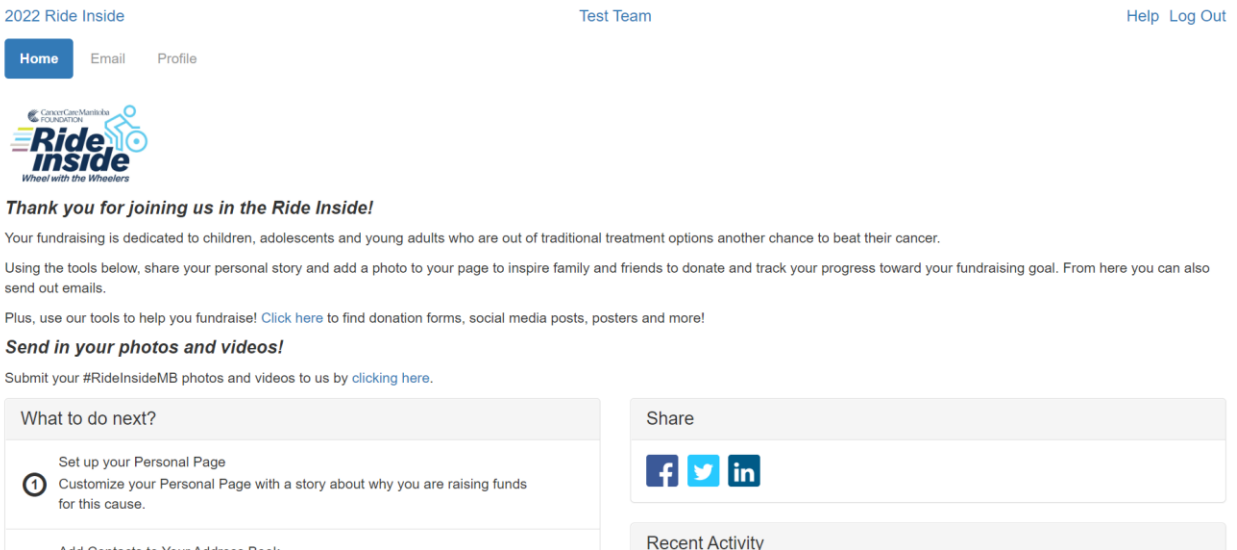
2022 Ride Inside

Test Team

Help Log Out

Home Email Profile

CancerCare Manitoba FOUNDATION

Ride Inside

Wheel with the Wheelers

Thank you for joining us in the Ride Inside!

Your fundraising is dedicated to children, adolescents and young adults who are out of traditional treatment options another chance to beat their cancer.

Using the tools below, share your personal story and add a photo to your page to inspire family and friends to donate and track your progress toward your fundraising goal. From here you can also send out emails.

Plus, use our tools to help you fundraise! Click here to find donation forms, social media posts, posters and more!

Send in your photos and videos!

Submit your #RideInsideMB photos and videos to us by clicking here.

What to do next?

1 Set up your Personal Page
Customize your Personal Page with a story about why you are raising funds for this cause.

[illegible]

Share

f in

Recent Activity